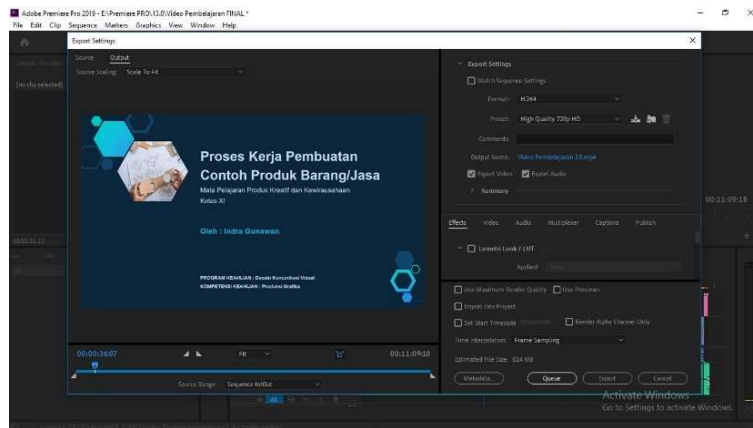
Adobe Premiere Pro 2019 - E:\Premiere PRO\13.0\Video Pembelajaran FINAL *
File Edit Clip Sequence Markers Graphics View Window Help

Export Settings

Source Output
Source Scaling: Scale To Fit

(no clip selected)

Proses Kerja Pembuatan Contoh Produk Barang/Jasa
Mata Pelajaran Produk Kreatif dan Kewirausahaan
Kelas XI

Oleh : Indra Gunawan

PROGRAM KEAHLIAN : Desain Komunikasi Visual
KOMPETENSI KEAHLIAN : Produksi Grafika

00:00:36:07 Fit 00:11:09:18

Source Range: Sequence In/Out

Export Settings
Match Sequence Settings
Format: H.264
Preset: High Quality 720p HD
Comments:
Output Name: Video Pembelajaran 3.5.mp4
Export Video Export Audio
> Summary

Effects Video Audio Multiplexer Captions Publish
Lumetri Look / LUT
Applied: None

Use Maximum Render Quality Use Previews
Import Into Project
Set Start Timecode 00:00:00:00 Render Alpha Channel Only
Time Interpolation: Frame Sampling
Estimated File Size: 624 MB

Metadata... Queue Export Cancel

00:11:09:18

Activate Windows
Go to Settings to activate Windows.